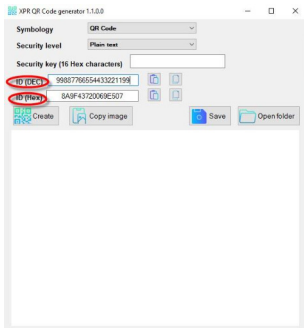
XPR QR Code generator 1.1.0.0

Symbology QR Code

Security level Plain text

Security key (16 Hex characters)

ID (DEC) 9988776655443322119

ID (Hex) 8A9F43720069E507

Create

Copy image

Save

Open folder